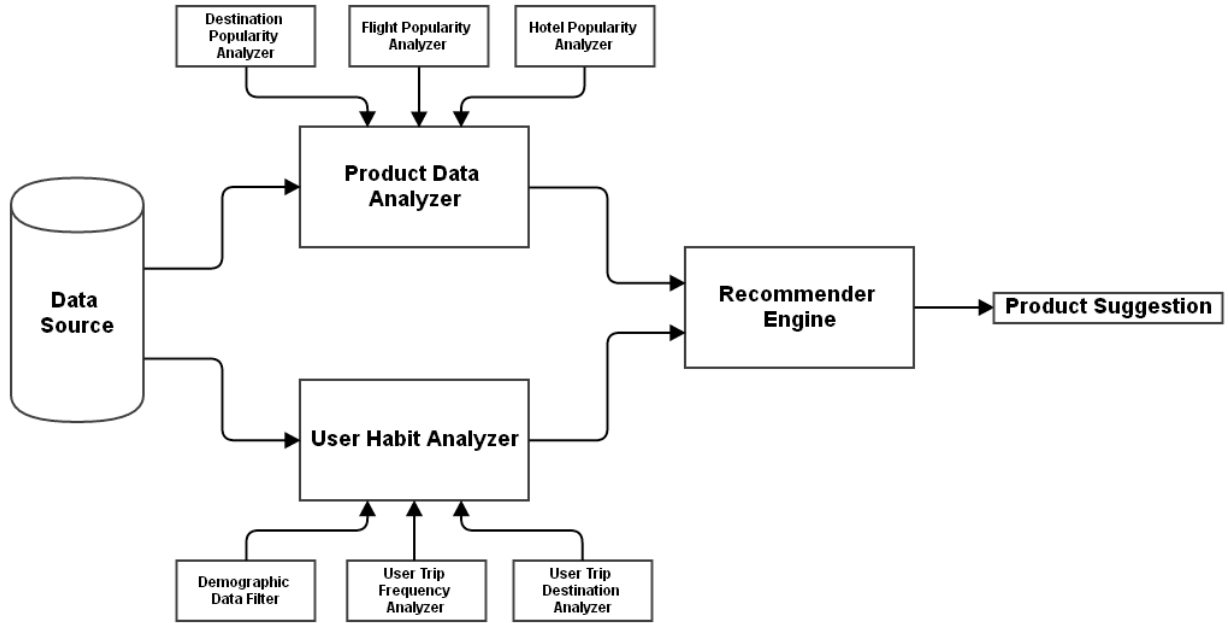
Destination Popularity Analyzer

Flight Popularity Analyzer

Hotel Popularity Analyzer

Product Data Analyzer

Data Source

Recommender Engine

Product Suggestion

User Habit Analyzer

Demographic Data Filter

User Trip Frequency Analyzer

User Trip Destination Analyzer